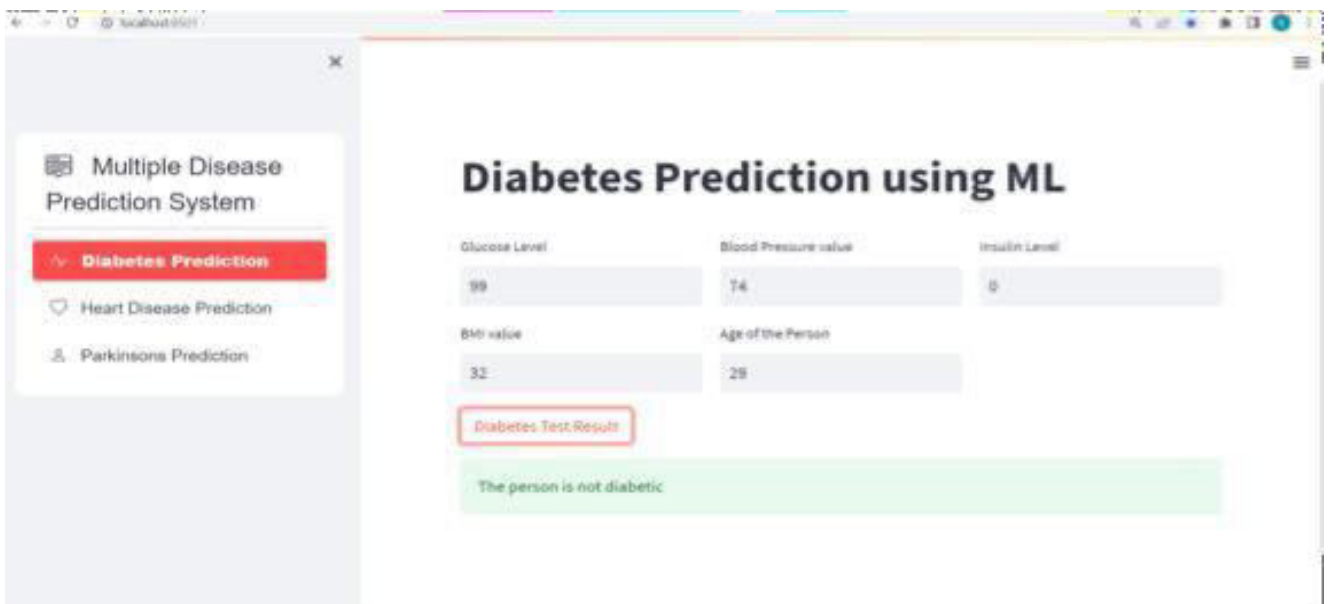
localhost:8501

×

Multiple Disease Prediction System

Diabetes Prediction

Heart Disease Prediction

Parkinsons Prediction

Diabetes Prediction using ML

Glucose Level

99

Blood Pressure value

74

Insulin Level

0

BMI value

32

Age of the Person

29

Diabetes Test Result

The person is not diabetic